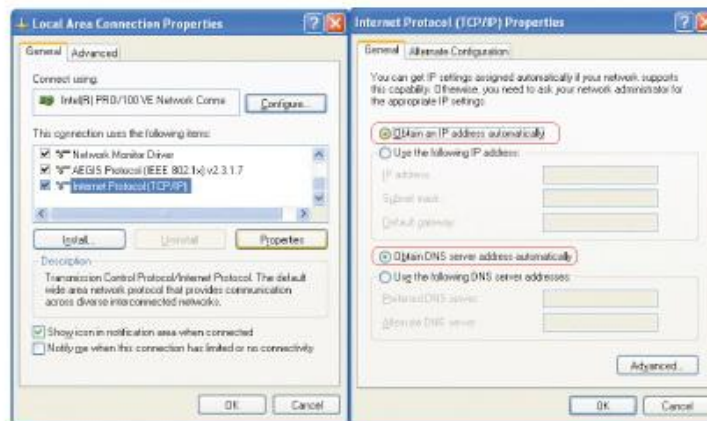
Local Area Connection Properties

General | Advanced

Connect using:

Intel(R) PRO/100 VE Network Conne

Configure...

This connection uses the following items:

Network Monitor Driver
AEGIS Protocol (IEEE 802.1x) v2.3.1.7
Internet Protocol (TCP/IP)

Install... | Uninstall | Properties

Description

Transmission Control Protocol/Internet Protocol. The default wide area network protocol that provides communication across diverse interconnected networks.

Show icon in notification area when connected

Notify me when this connection has limited or no connectivity

OK | Cancel

Internet Protocol (TCP/IP) Properties

General | Alternate Configuration

You can get IP settings assigned automatically if your network supports this capability. Otherwise, you need to ask your network administrator for the appropriate IP settings.

Obtain an IP address automatically

Use the following IP address:

IP address:

Subnet mask:

Default gateway:

Obtain DNS server address automatically

Use the following DNS server addresses:

Preferred DNS server:

Alternate DNS server:

Advanced...

OK | Cancel